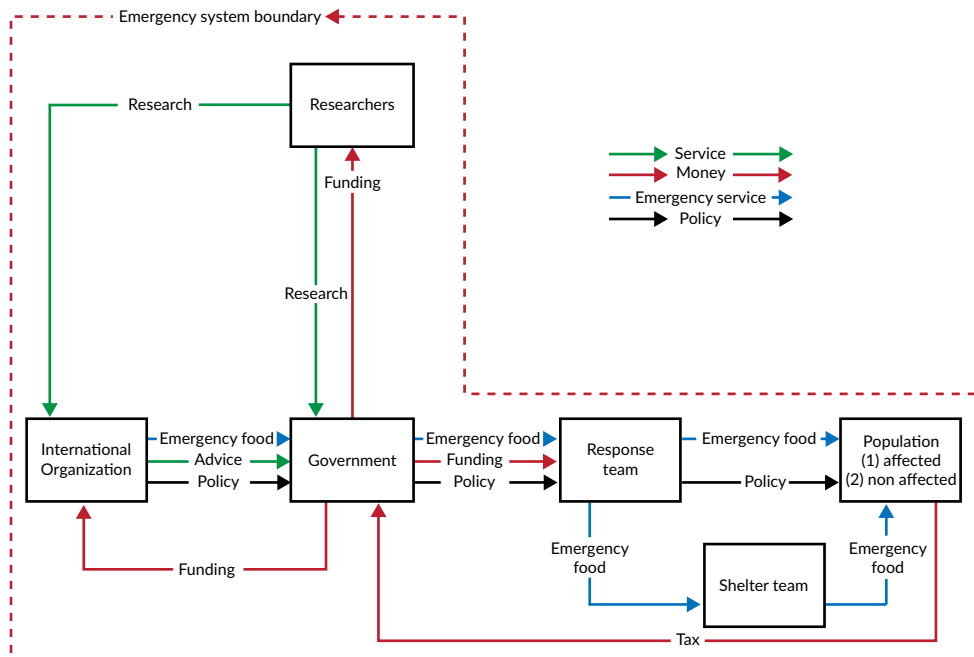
Emergency system boundary

Researchers

Research

Funding

Research

Service
Money
Emergency service
Policy

International Organization

Emergency food
Advice
Policy

Government

Emergency food
Funding
Policy

Response team

Emergency food
Policy

Population
(1) affected
(2) non affected

Funding

Emergency food

Shelter team

Emergency food

Tax